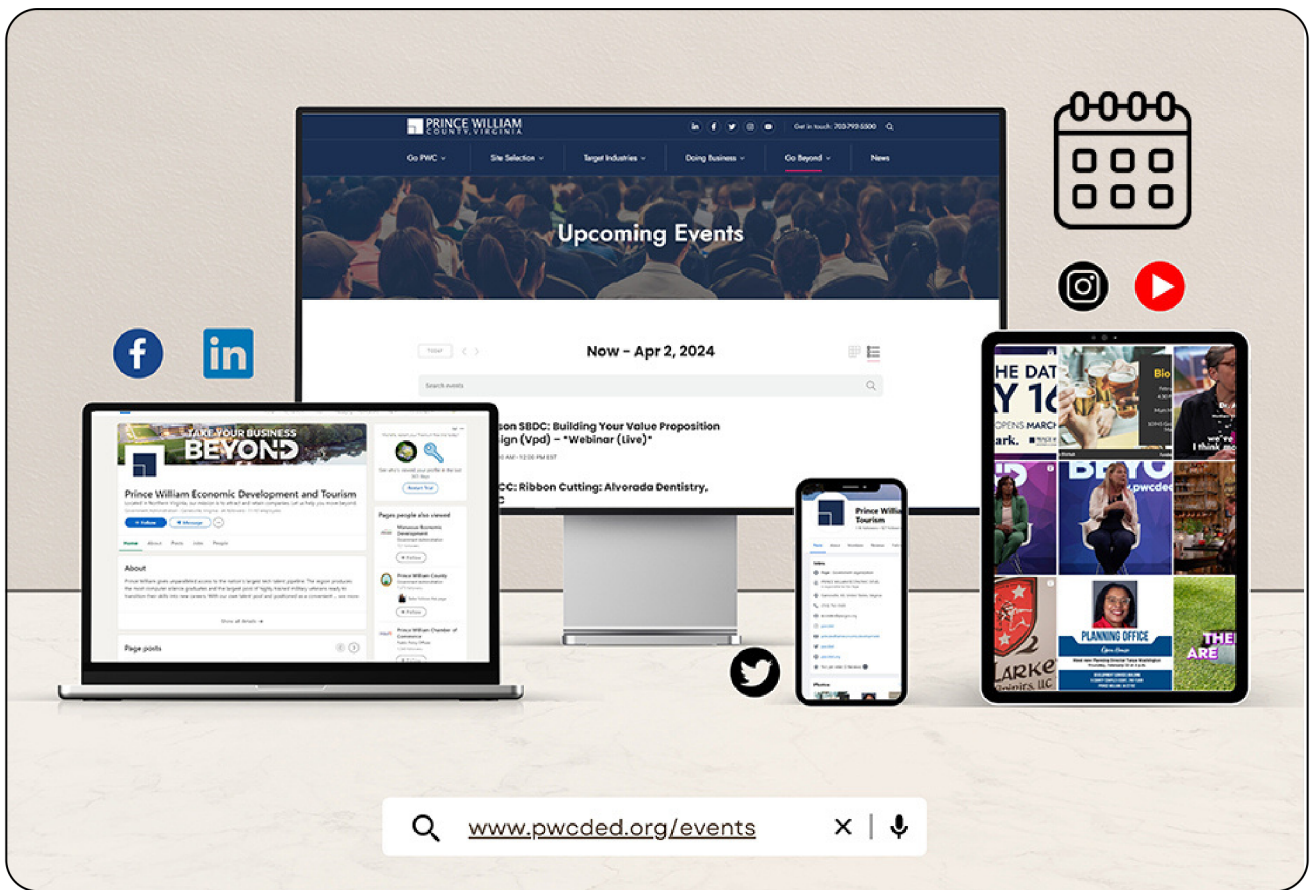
PRINCE WILLIAM COUNTY, VIRGINIA

Get in touch: 703.792.5500

Go PWC Site Selection Target Industries Doing Business Go Beyond News

Upcoming Events

TODAY

Now - Apr 2, 2024

Search events

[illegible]son SBDC: Building Your Value Proposition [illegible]sign (Vpd) - "Webinar (Live)"

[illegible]CC: Ribbon Cutting: Alvorada Dentistry,

TAKE YOUR BUSINESS BEYOND

Prince William Economic Development and Tourism

Follow Message

Home About Posts Jobs People

About

Show all details →

Page posts

Pages people also viewed

Manassas Economic Development

Follow

Prince William County

Follow

Prince William Chamber of Commerce

Prince William Tourism

PLANNING OFFICE

www.pwcded.org/events